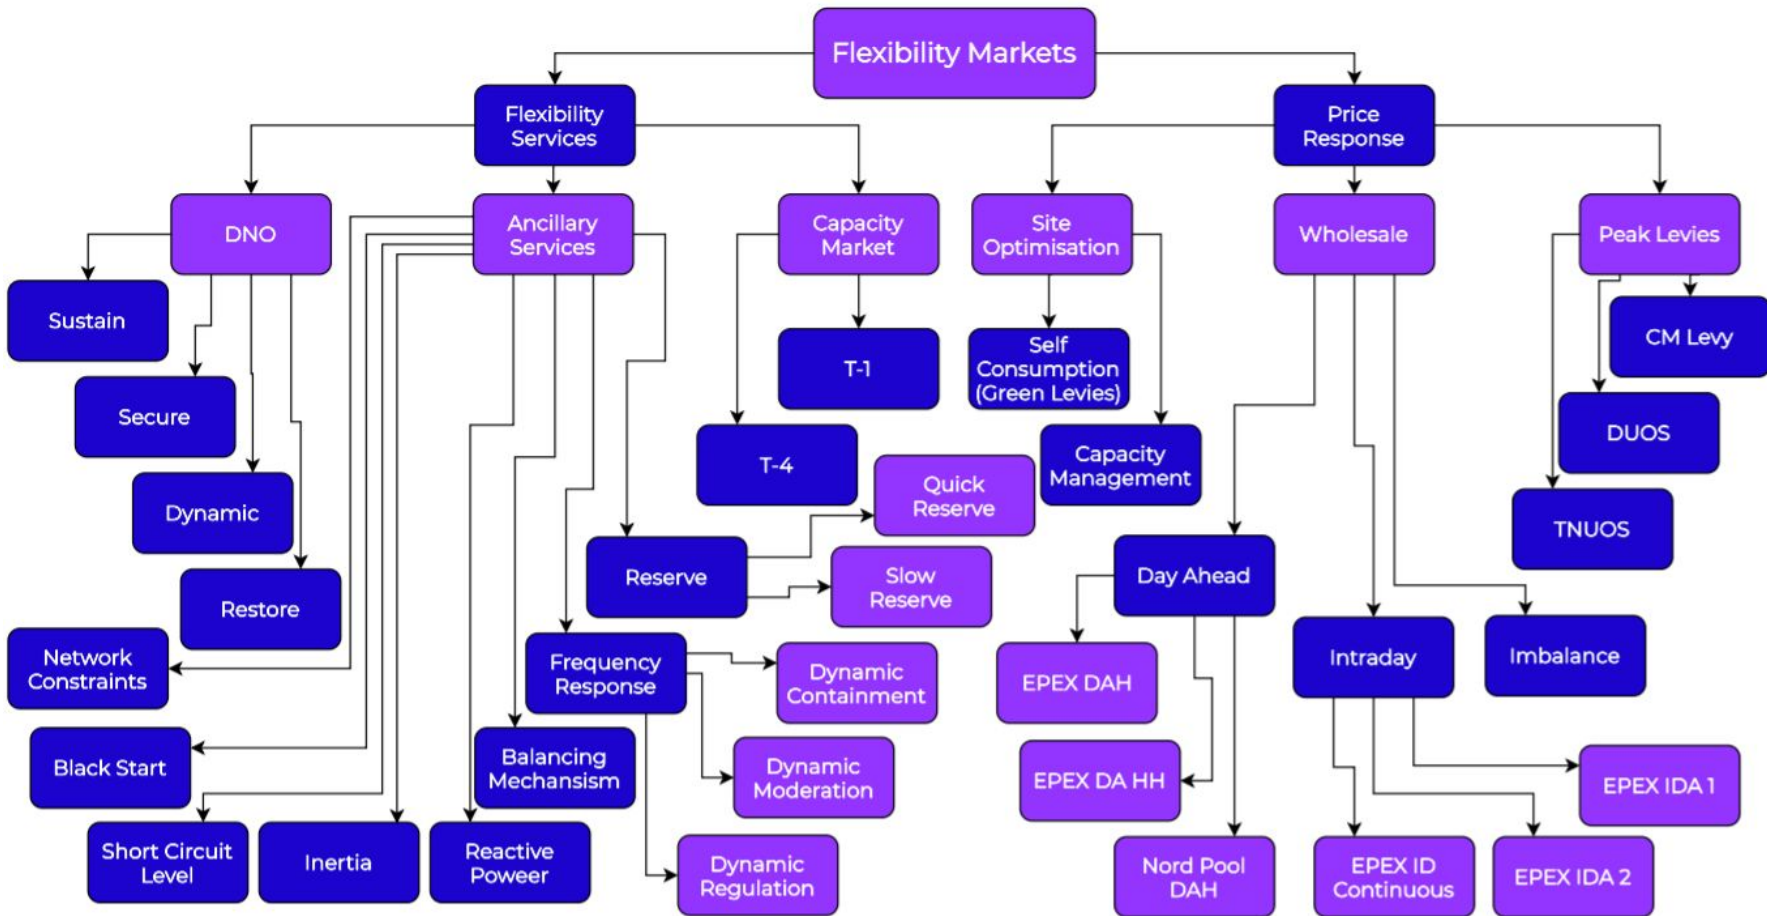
Flexibility Markets

Flexibility Services

Price Response

DNO

Ancillary Services

Capacity Market

Site Optimisation

Wholesale

Peak Levies

Sustain

Secure

Dynamic

Restore

Network Constraints

Black Start

Short Circuit Level

Inertia

Reactive Poweer

Balancing Mechansism

Frequency Response

Reserve

Quick Reserve

Slow Reserve

Dynamic Containment

Dynamic Moderation

Dynamic Regulation

T-1

T-4

Self Consumption (Green Levies)

Capacity Management

Day Ahead

EPEX DAH

EPEX DA HH

Nord Pool DAH

Intraday

Imbalance

EPEX IDA 1

EPEX ID Continuous

EPEX IDA 2

CM Levy

DUOS

TNUOS